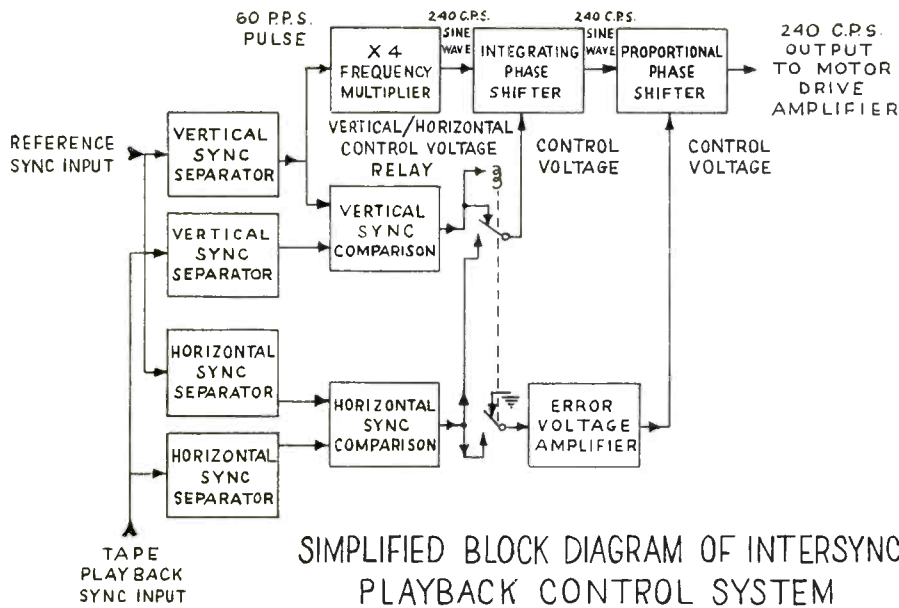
60 P.P.S. PULSE

X 4 FREQUENCY MULTIPLIER

240 C.P.S. SINE WAVE

INTEGRATING PHASE SHIFTER

240 C.P.S. SINE WAVE

PROPORTIONAL PHASE SHIFTER

240 C.P.S. OUTPUT TO MOTOR DRIVE AMPLIFIER

REFERENCE SYNC INPUT

VERTICAL SYNC SEPARATOR

VERTICAL/HORIZONTAL CONTROL VOLTAGE RELAY

CONTROL VOLTAGE

CONTROL VOLTAGE

VERTICAL SYNC COMPARISON

VERTICAL SYNC SEPARATOR

HORIZONTAL SYNC SEPARATOR

HORIZONTAL SYNC COMPARISON

ERROR VOLTAGE AMPLIFIER

HORIZONTAL SYNC SEPARATOR

TAPE PLAYBACK SYNC INPUT

SIMPLIFIED BLOCK DIAGRAM OF INTERSYNC PLAYBACK CONTROL SYSTEM